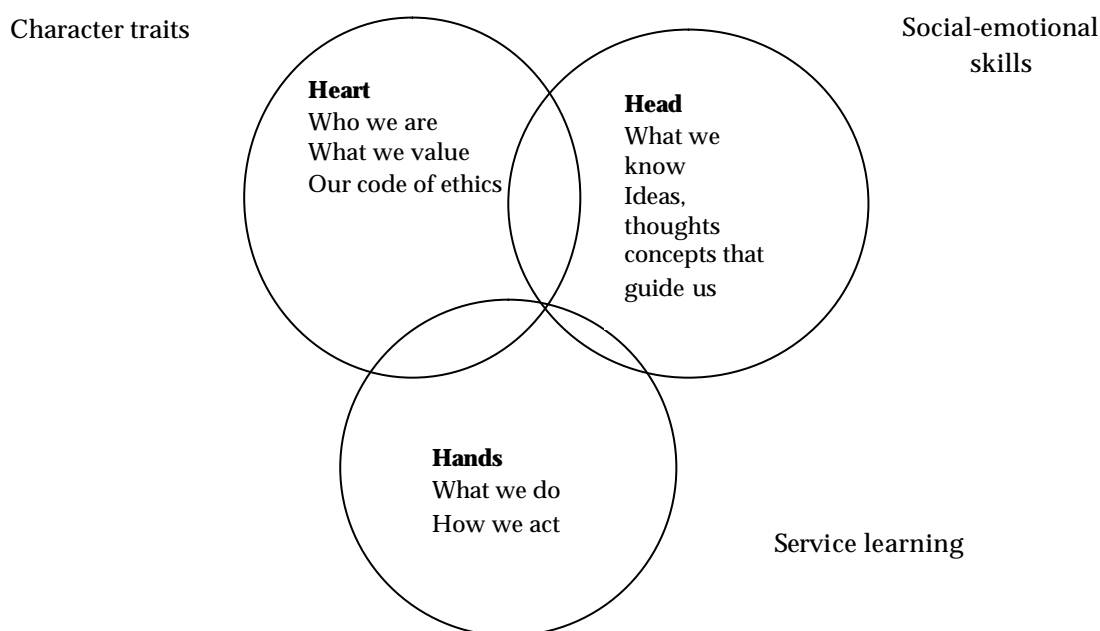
Character traits

Social-emotional skills

**Heart**
Who we are
What we value
Our code of ethics

**Head**
What we know
Ideas, thoughts
concepts that guide us

**Hands**
What we do
How we act

Service learning